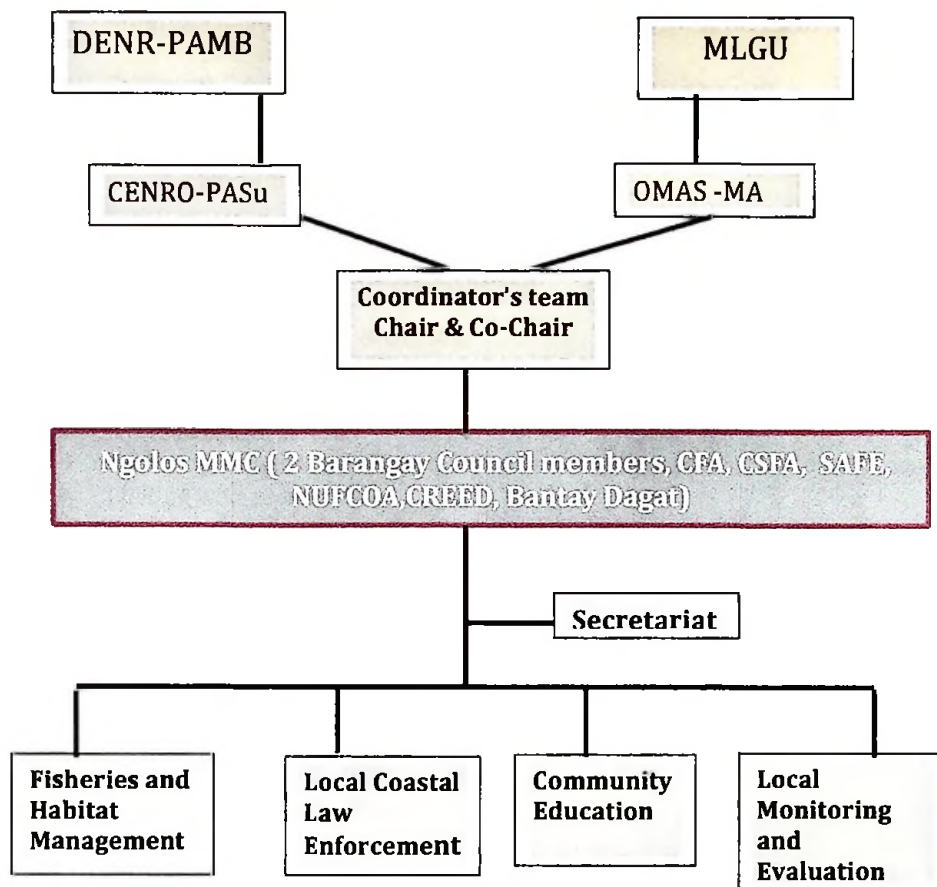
DENR-PAMB

MLGU

CENRO-PASu

OMAS -MA

Coordinator's team
Chair & Co-Chair

Ngolos MMC ( 2 Barangay Council members, CFA, CSFA, SAFE, NUFCOA,CREED, Bantay Dagat)

Secretariat

Fisheries and Habitat Management

Local Coastal Law Enforcement

Community Education

Local Monitoring and Evaluation